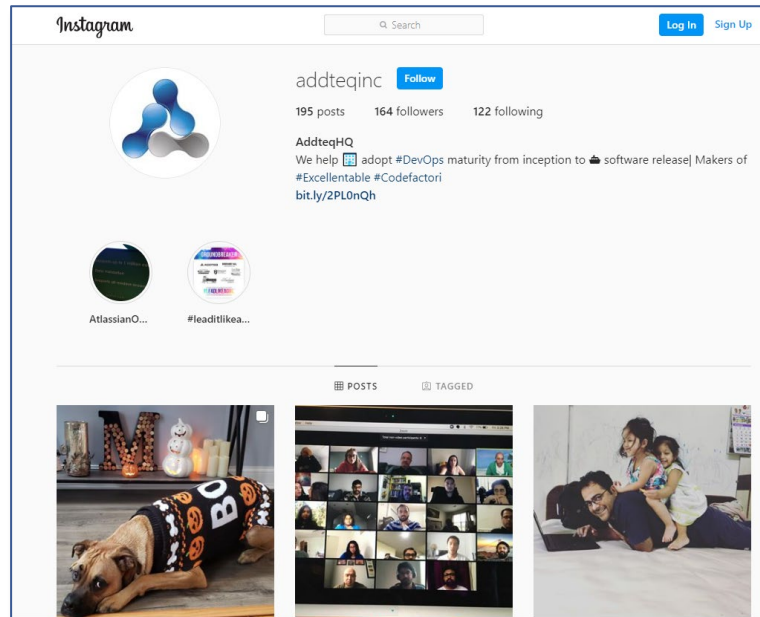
Instagram

Search

Log In

Sign Up

addteqinc

Follow

195 posts 164 followers 122 following

AddteqHQ

We help 🏢 adopt #DevOps maturity from inception to 🚢 software release| Makers of #Excellentable #Codefactori

bit.ly/2PL0nQh

AtlassianO...

#leaditlikea...

POSTS

TAGGED

BO